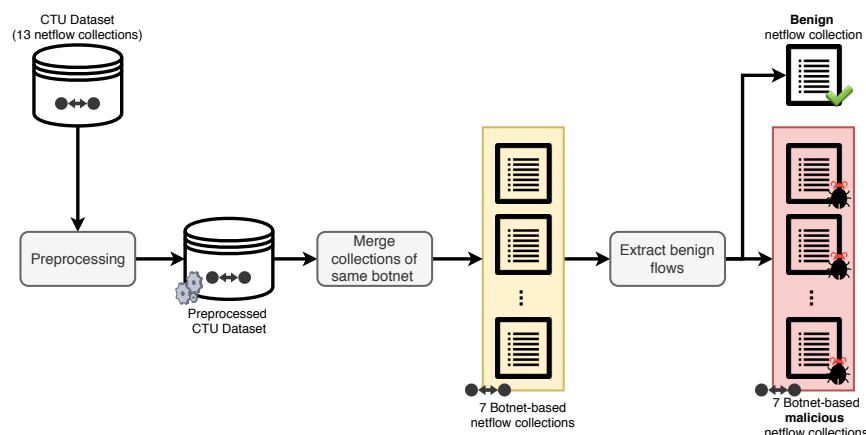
CTU Dataset
(13 netflow collections)

Preprocessing

Preprocessed
CTU Dataset

Merge
collections of
same botnet

:

7 Botnet-based
netflow collections

Extract benign
flows

Benign
netflow collection

:

7 Botnet-based
malicious
netflow collections